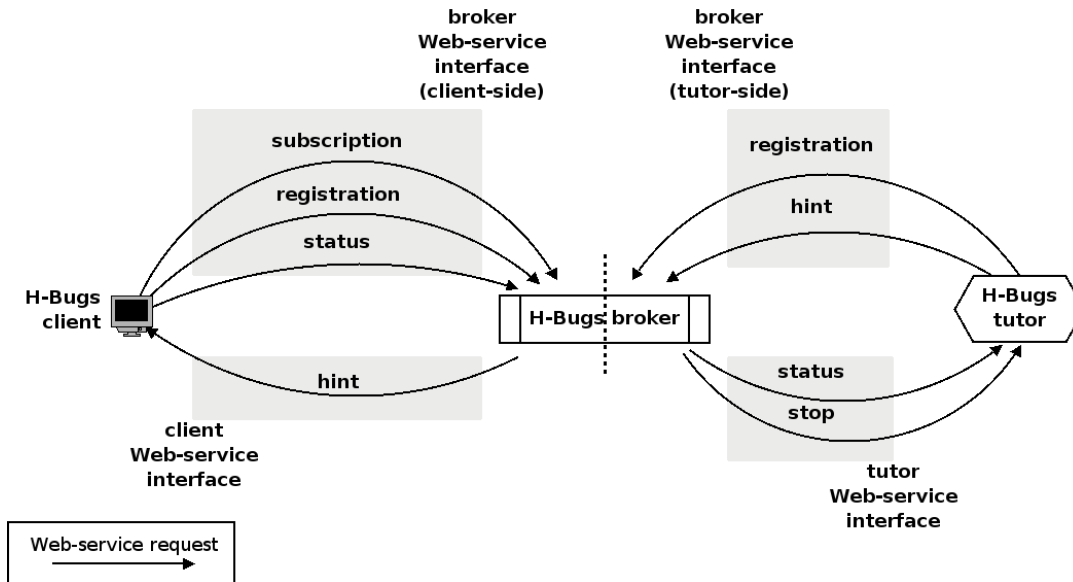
broker
Web-service
interface
(client-side)

broker
Web-service
interface
(tutor-side)

subscription

registration

status

registration

hint

H-Bugs
client

H-Bugs broker

H-Bugs
tutor

hint

status

stop

client
Web-service
interface

tutor
Web-service
interface

Web-service request